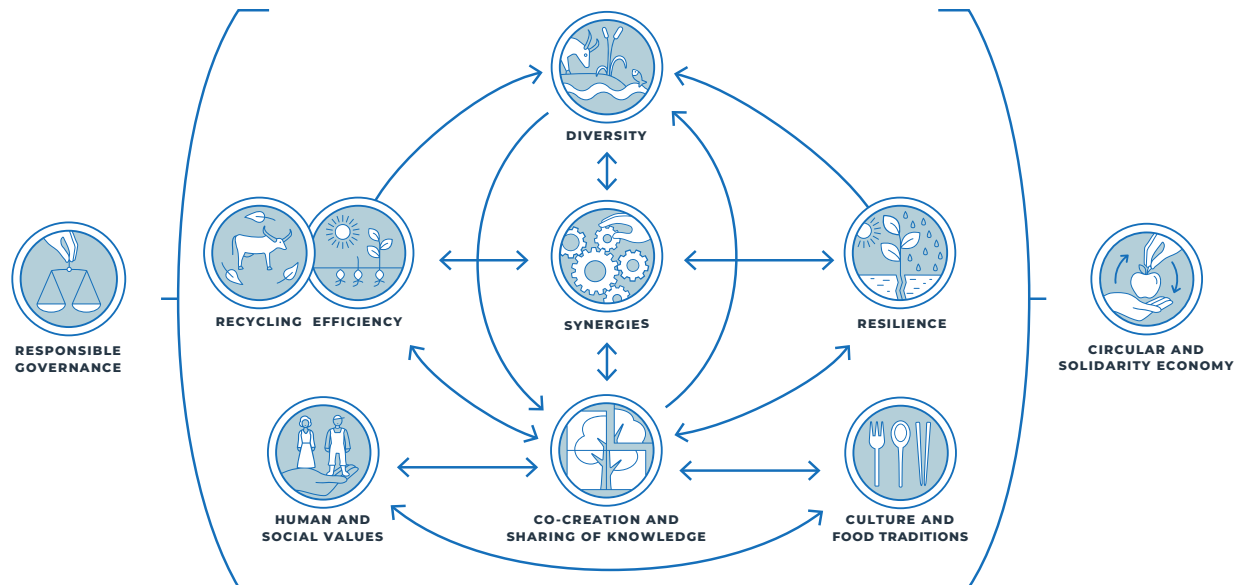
DIVERSITY

RESPONSIBLE GOVERNANCE

RECYCLING EFFICIENCY

SYNERGIES

RESILIENCE

CIRCULAR AND SOLIDARITY ECONOMY

HUMAN AND SOCIAL VALUES

CO-CREATION AND SHARING OF KNOWLEDGE

CULTURE AND FOOD TRADITIONS